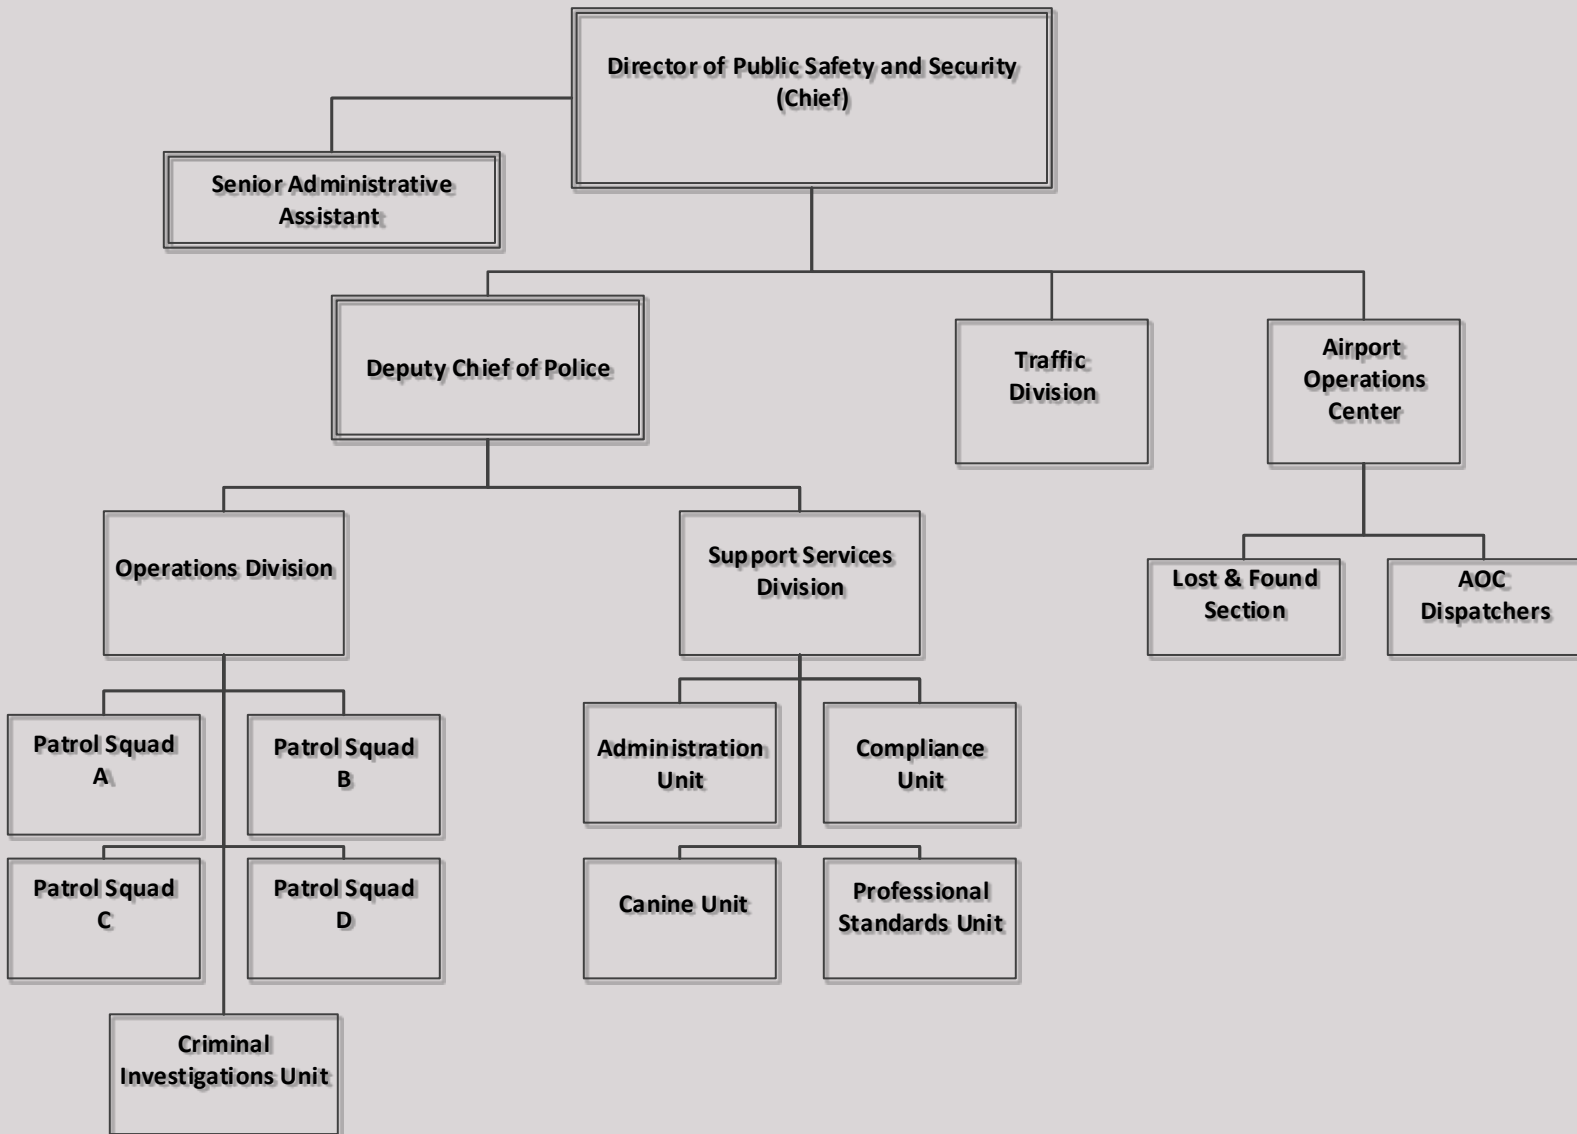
Director of Public Safety and Security (Chief)

Senior Administrative Assistant

Deputy Chief of Police

Traffic Division

Airport Operations Center

Operations Division

Support Services Division

Lost & Found Section

AOC Dispatchers

Patrol Squad A

Patrol Squad B

Patrol Squad C

Patrol Squad D

Criminal Investigations Unit

Administration Unit

Compliance Unit

Canine Unit

Professional Standards Unit